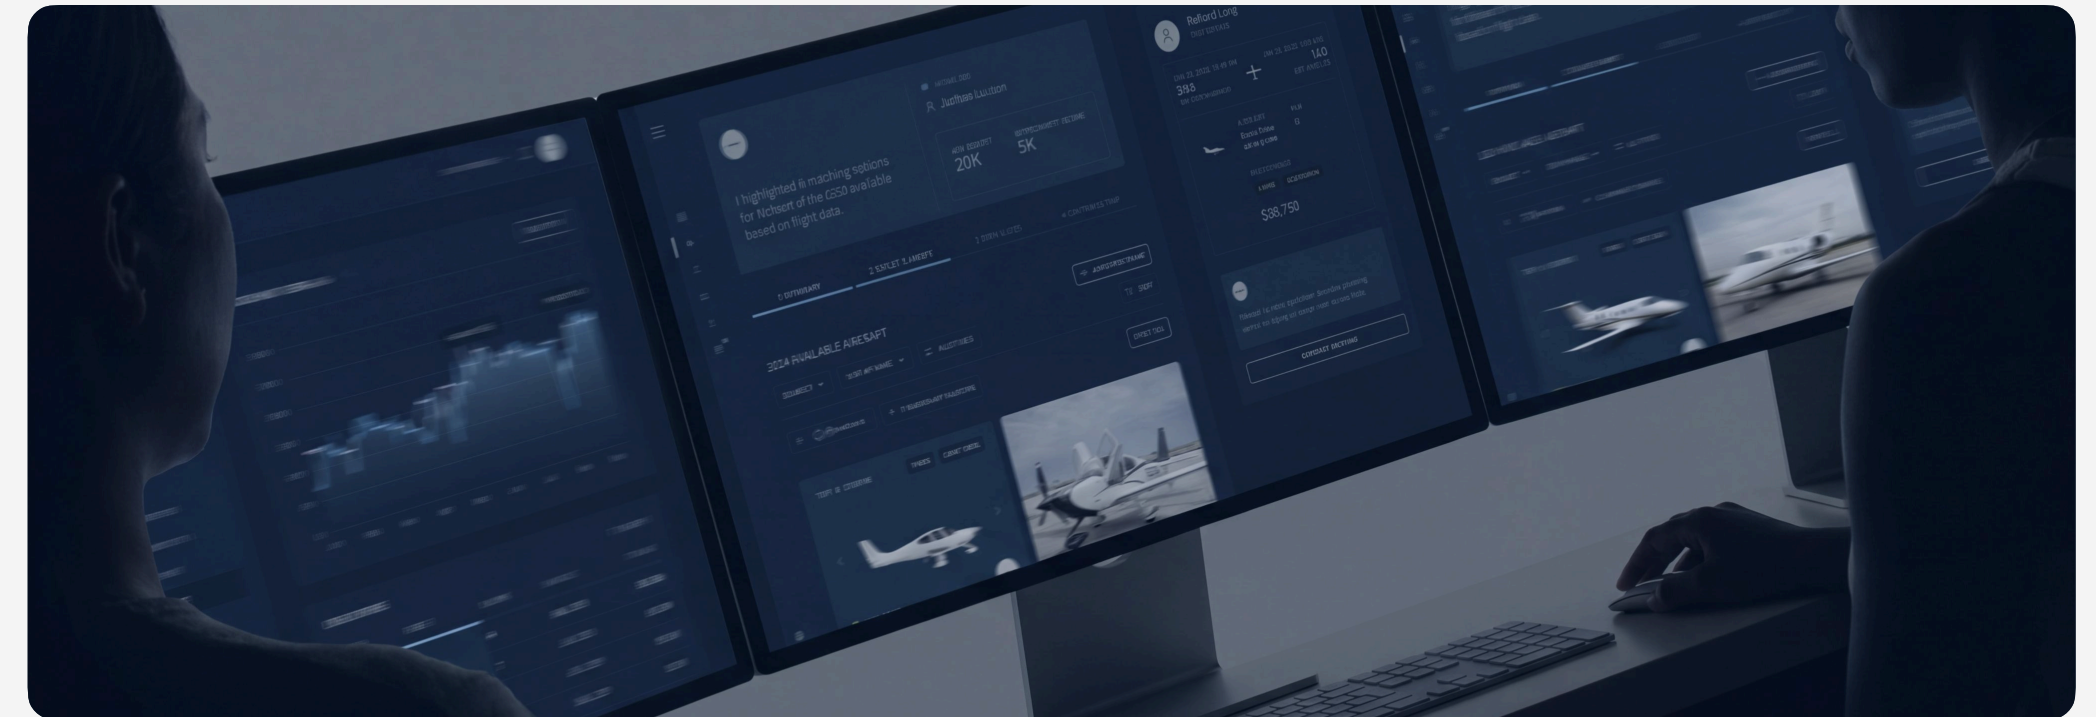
I highlighted 6 maching options for Nchsort of the G650 available based on flight data.

Judhas Luxtion

20K

5K

1 ITINERARY

2 SELECT AIRCRAFT

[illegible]

3024 AVAILABLE AIRCRAFT

Refiord Long

398

140

$38,750

CONTACT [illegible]